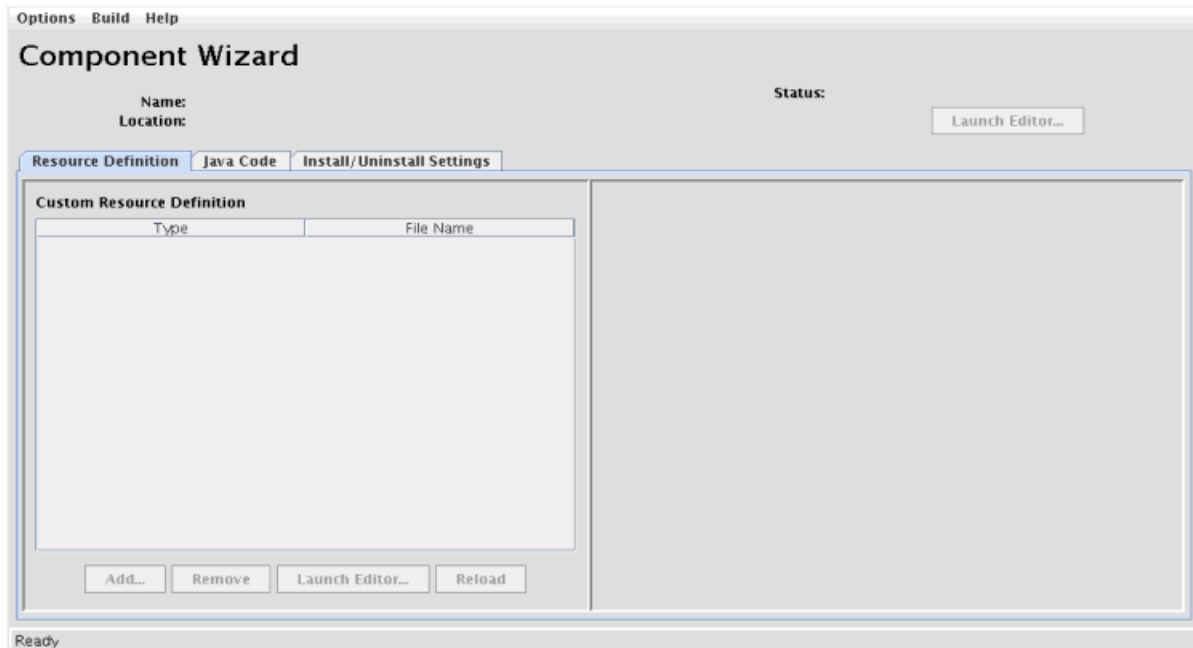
Options Build Help

Component Wizard

Name:
Location:

Status:

Launch Editor...

Resource Definition | Java Code | Install/Uninstall Settings

Custom Resource Definition

| Type | File Name |
|---|---|

Add... Remove Launch Editor... Reload

Ready